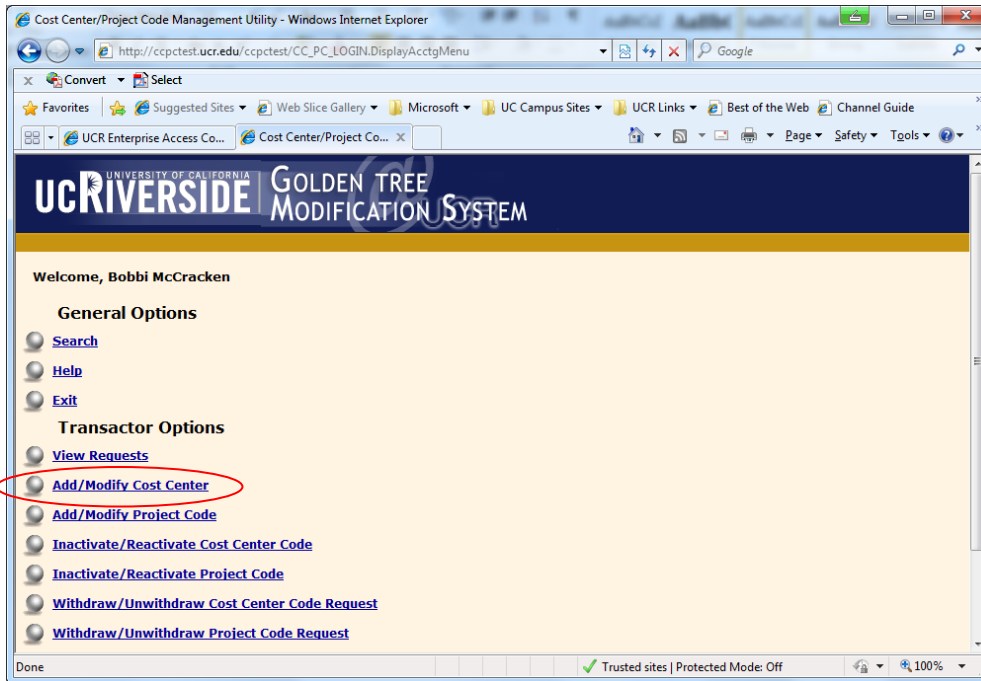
Cost Center/Project Code Management Utility - Windows Internet Explorer

http://ccpctest.ucr.edu/ccpctest/CC_PC_LOGIN.DisplayAcctgMenu

Google

Convert ▾ Select

Favorites | Suggested Sites ▾ Web Slice Gallery ▾ Microsoft ▾ UC Campus Sites ▾ UCR Links ▾ Best of the Web Channel Guide

UCR Enterprise Access Co... | Cost Center/Project Co... ×

Page ▾ Safety ▾ Tools ▾

UNIVERSITY OF CALIFORNIA
UCRIVERSIDE | GOLDEN TREE MODIFICATION SYSTEM

Welcome, Bobbi McCracken

General Options

Search

Help

Exit

Transactor Options

View Requests

Add/Modify Cost Center

Add/Modify Project Code

Inactivate/Reactivate Cost Center Code

Inactivate/Reactivate Project Code

Withdraw/Unwithdraw Cost Center Code Request

Withdraw/Unwithdraw Project Code Request

Done

Trusted sites | Protected Mode: Off

100%